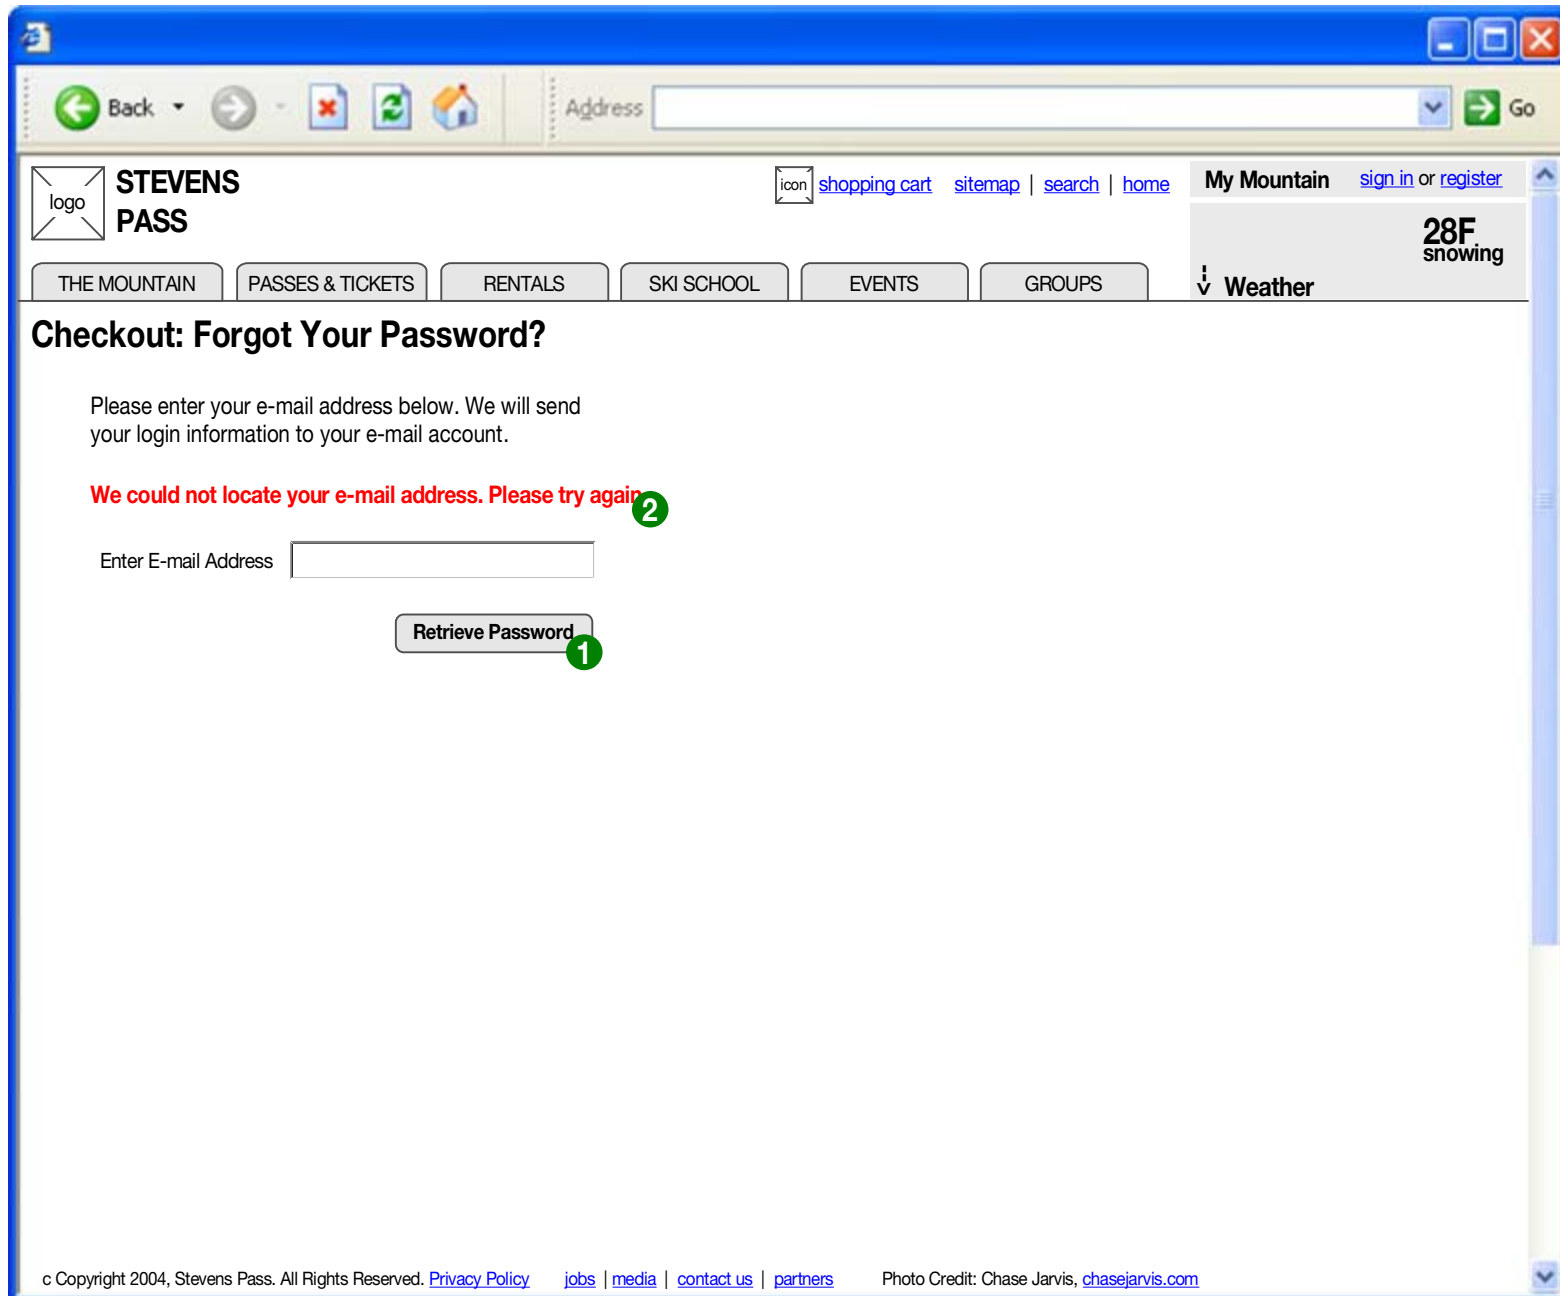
Back

Address

Go

logo

STEVENS PASS

icon shopping cart sitemap | search | home

My Mountain sign in or register

28F snowing

Weather

THE MOUNTAIN PASSES & TICKETS RENTALS SKI SCHOOL EVENTS GROUPS

Checkout: Forgot Your Password?

Please enter your e-mail address below. We will send your login information to your e-mail account.

We could not locate your e-mail address. Please try again

2

Enter E-mail Address

Retrieve Password

1

c Copyright 2004, Stevens Pass. All Rights Reserved. Privacy Policy jobs | media | contact us | partners Photo Credit: Chase Jarvis, chasejarvis.com